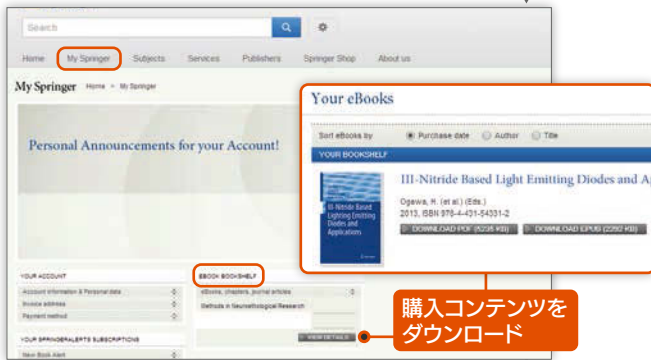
Search

Home
My Springer
Subjects
Services
Publishers
Springer Shop
About us

My Springer Home > My Springer

Personal Announcements for your Account!

YOUR ACCOUNT
Account information & Personal data
Invoice address
Payment method

YOUR SPRINGERALERTS SUBSCRIPTIONS
New Book Alert

EBOOK BOOKSHELF
eBooks, chapters, journal articles
Methods in Neuroethological Research
VIEW DETAILS

Your eBooks

Sort eBooks by
Purchase date
Author
Title

YOUR BOOKSHELF

III-Nitride Based Light Emitting Diodes and Ap

III-Nitride Based Lighting Emitting Diodes and Applications

Ogawa, H. (et al.) (Eds.)
2013, ISBN 978-4-431-54331-2
DOWNLOAD PDF (5236 KB)
DOWNLOAD EPUB (2292 KB)

購入コンテンツを
ダウンロード